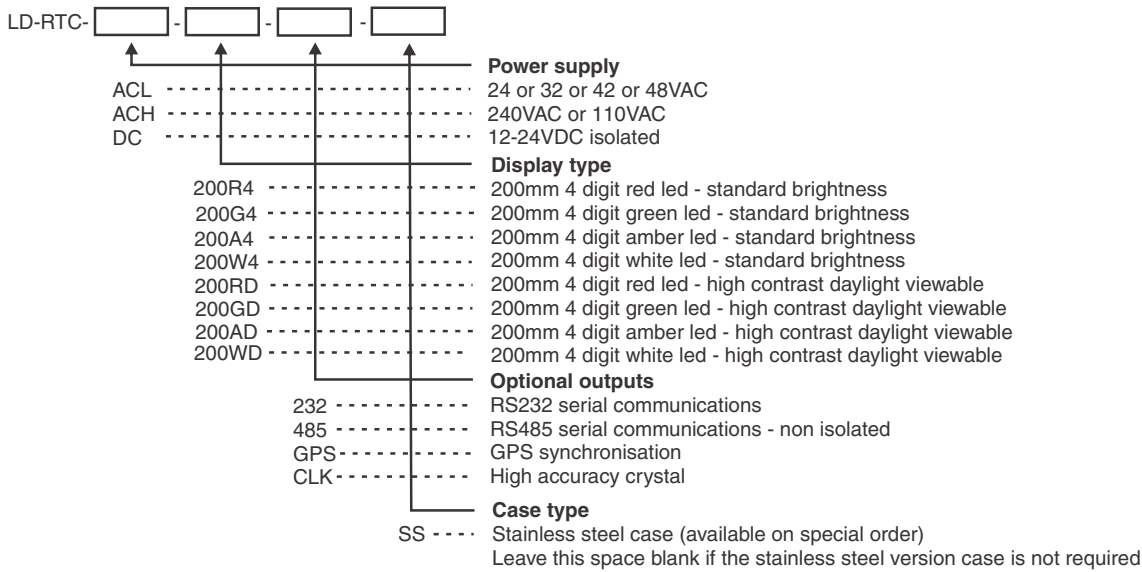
LD-RTC- [ ] - [ ] - [ ] - [ ]

**Power supply**
ACL 24 or 32 or 42 or 48VAC
ACH 240VAC or 110VAC
DC 12-24VDC isolated

**Display type**
200R4 200mm 4 digit red led - standard brightness
200G4 200mm 4 digit green led - standard brightness
200A4 200mm 4 digit amber led - standard brightness
200W4 200mm 4 digit white led - standard brightness
200RD 200mm 4 digit red led - high contrast daylight viewable
200GD 200mm 4 digit green led - high contrast daylight viewable
200AD 200mm 4 digit amber led - high contrast daylight viewable
200WD 200mm 4 digit white led - high contrast daylight viewable

**Optional outputs**
232 RS232 serial communications
485 RS485 serial communications - non isolated
GPS GPS synchronisation
CLK High accuracy crystal

**Case type**
SS Stainless steel case (available on special order)
Leave this space blank if the stainless steel version case is not required